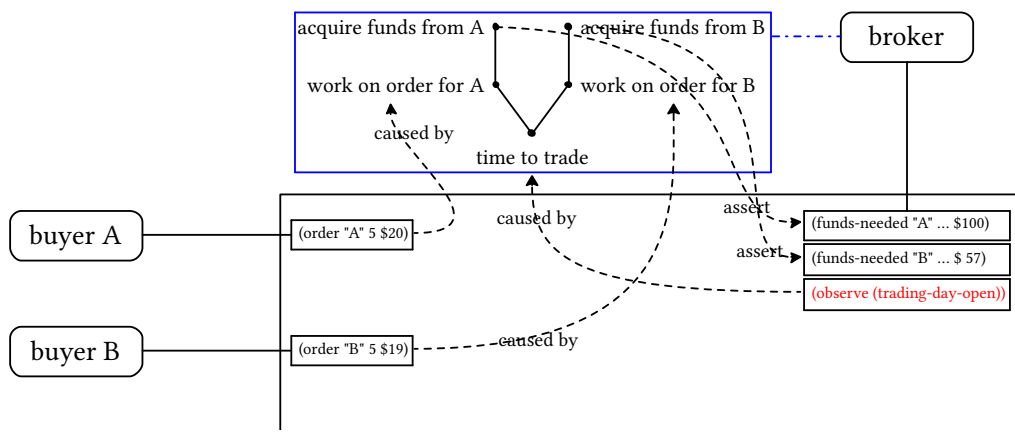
acquire funds from A

acquire funds from B

broker

work on order for A

work on order for B

caused by

time to trade

caused by

assert

(funds-needed "A" ... $100)

buyer A

(order "A" 5 $20)

assert

(funds-needed "B" ... $ 57)

(observe (trading-day-open))

buyer B

(order "B" 5 $19)

caused by